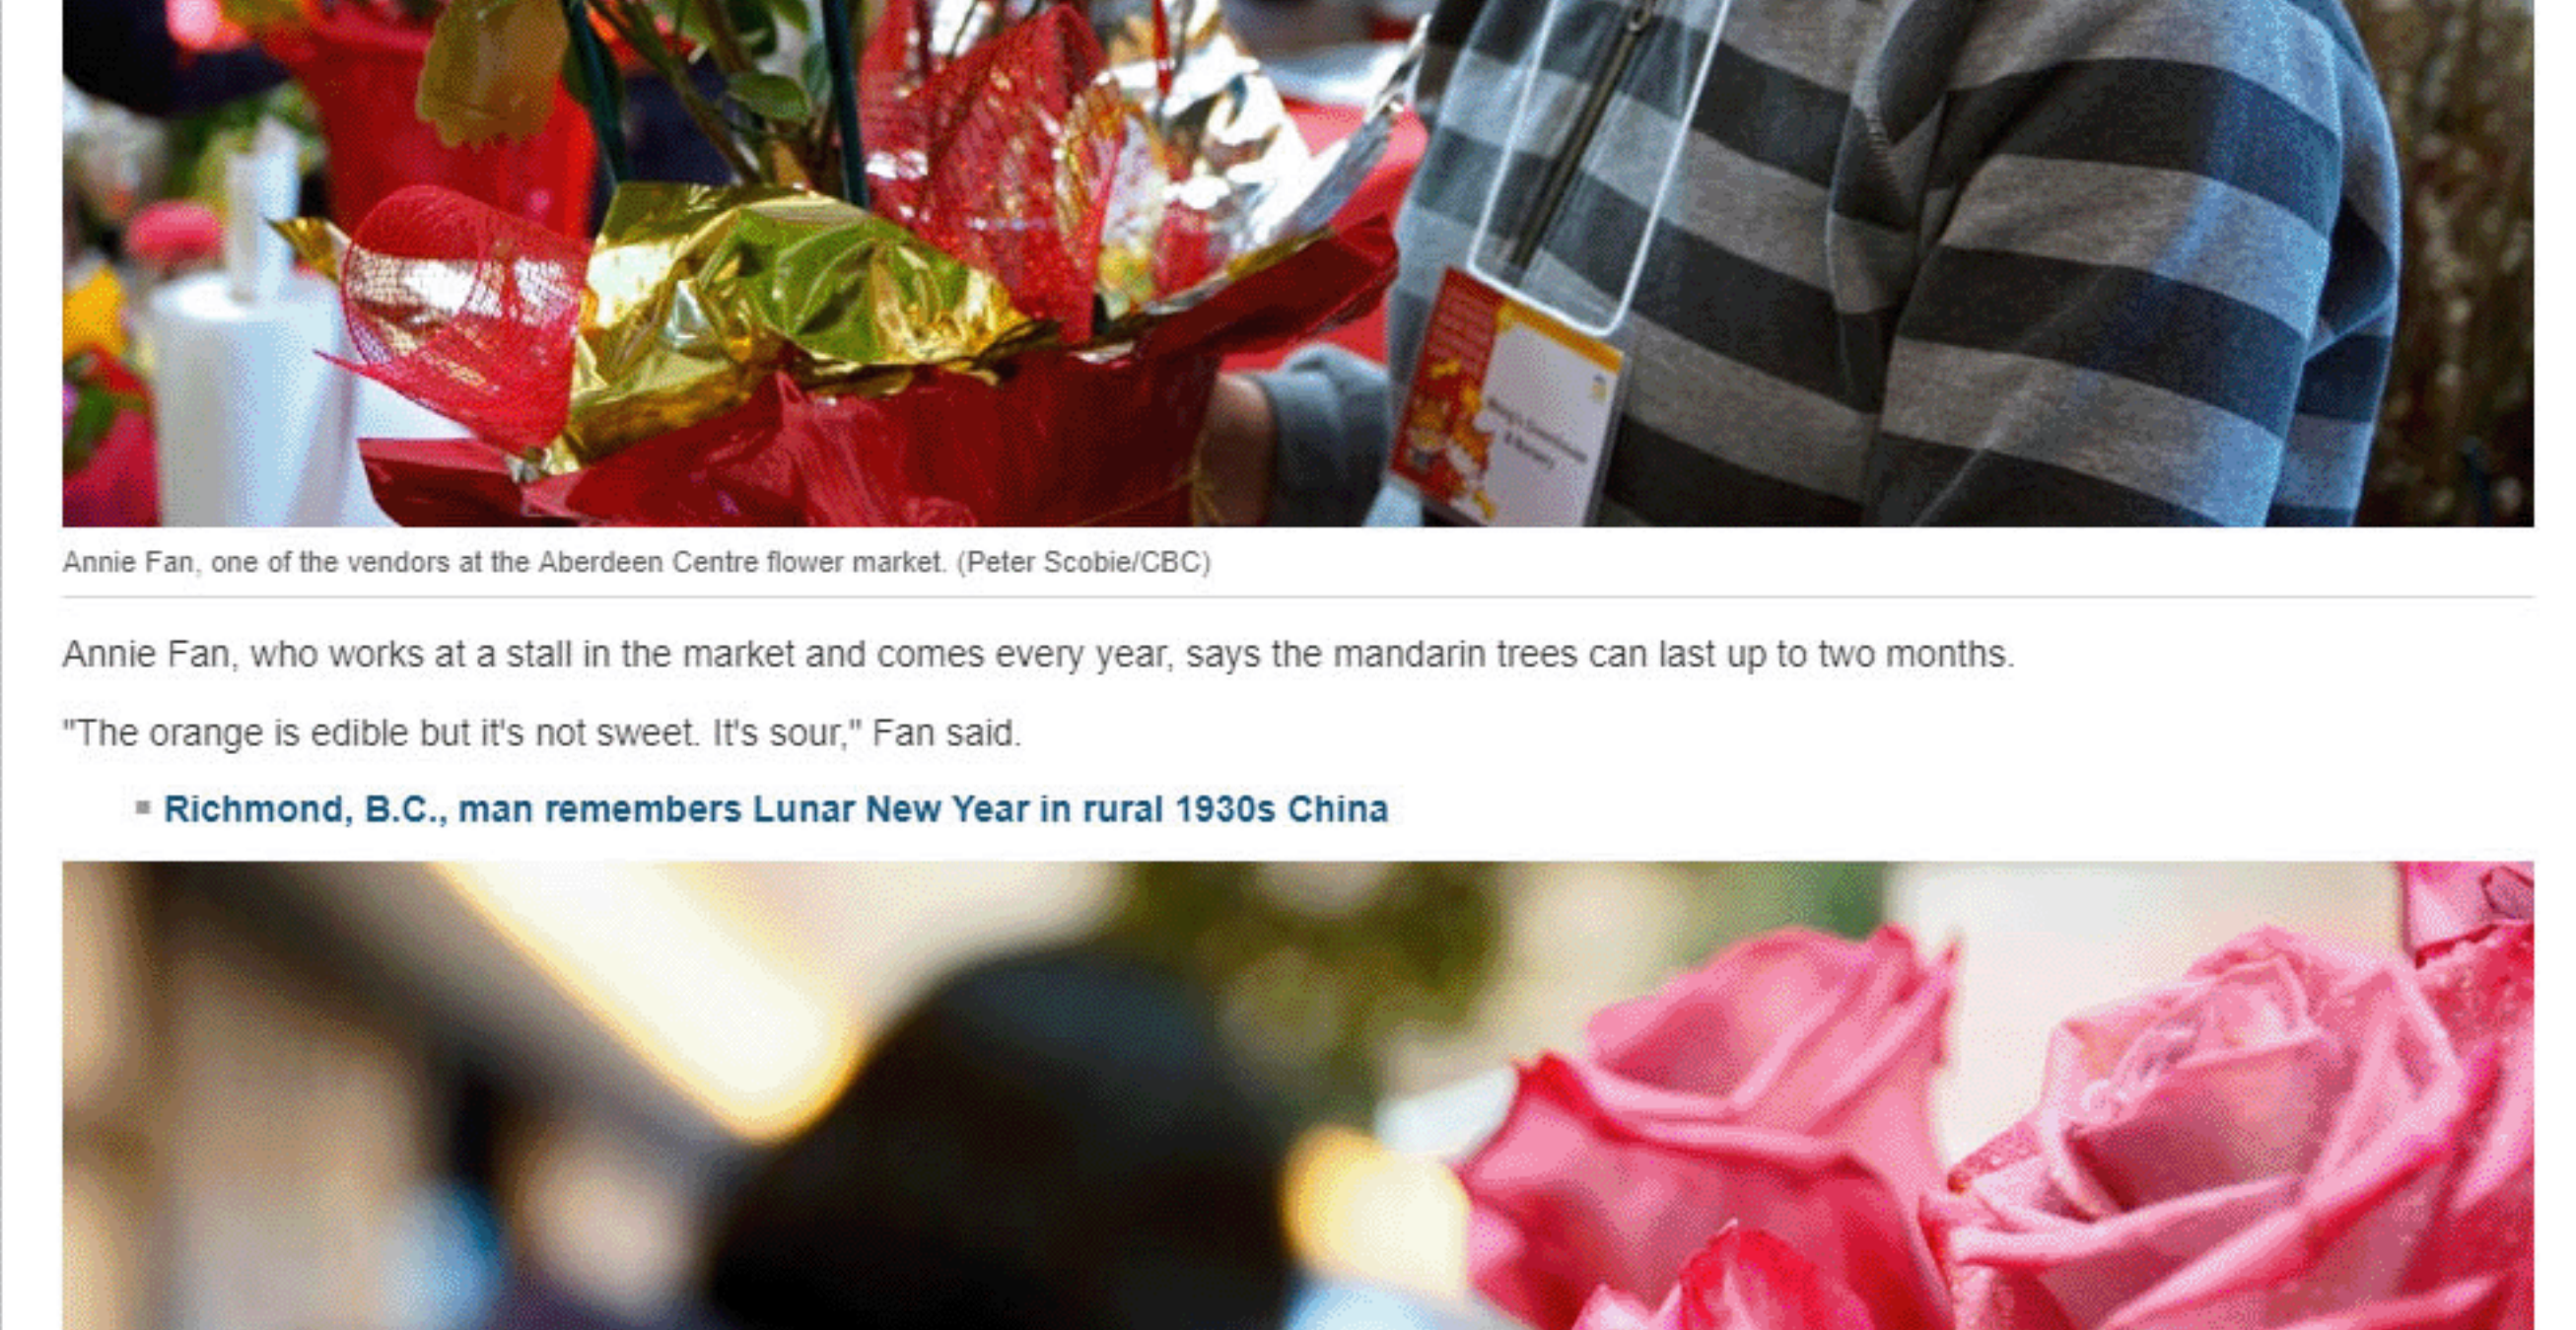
Annie Fan, one of the vendors at the Aberdeen Centre flower market. (Peter Scobie/CBC)

Annie Fan, who works at a stall in the market and comes every year, says the mandarin trees can last up to two months.

"The orange is edible but it's not sweet. It's sour," Fan said.

Richmond, B.C., man remembers Lunar New Year in rural 1930s China